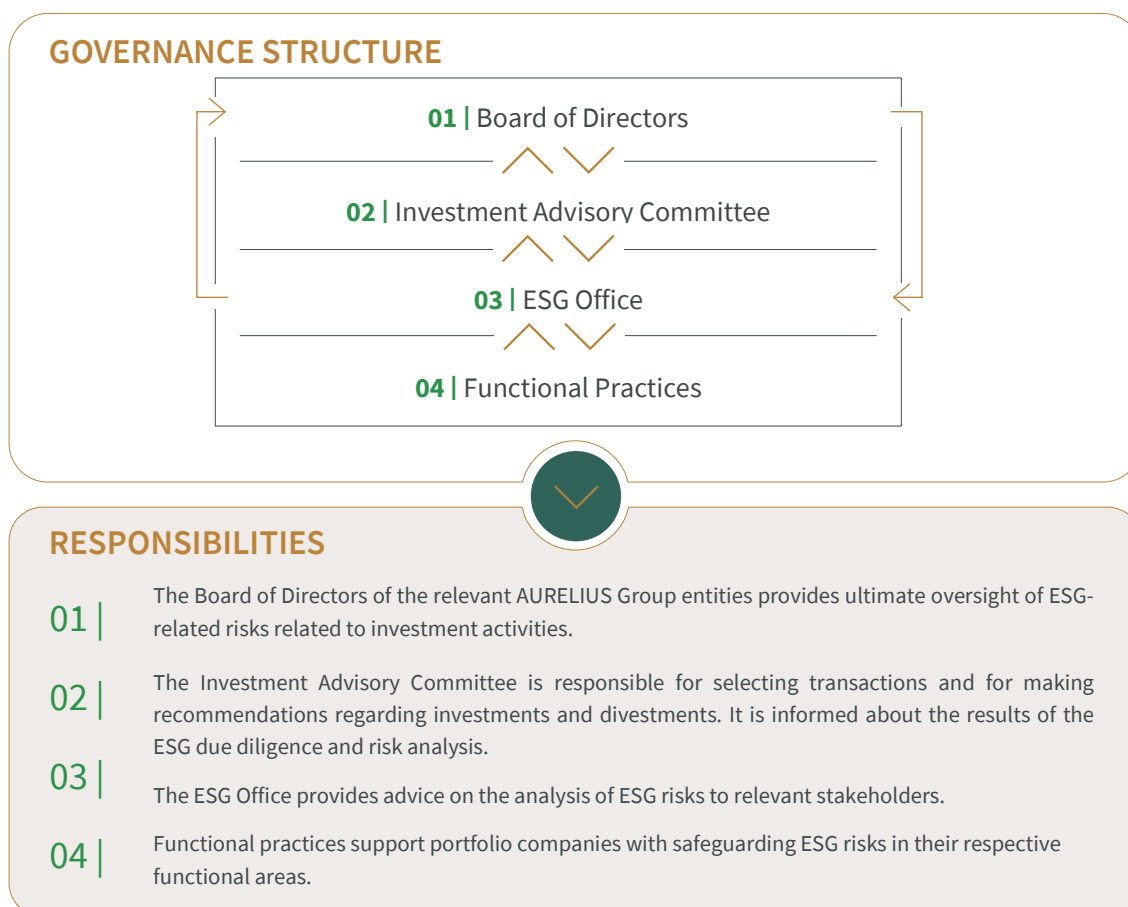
GOVERNANCE STRUCTURE

01 | Board of Directors

02 | Investment Advisory Committee

03 | ESG Office

04 | Functional Practices

RESPONSIBILITIES

01 | The Board of Directors of the relevant AURELIUS Group entities provides ultimate oversight of ESG-related risks related to investment activities.

02 | The Investment Advisory Committee is responsible for selecting transactions and for making recommendations regarding investments and divestments. It is informed about the results of the ESG due diligence and risk analysis.

03 | The ESG Office provides advice on the analysis of ESG risks to relevant stakeholders.

04 | Functional practices support portfolio companies with safeguarding ESG risks in their respective functional areas.